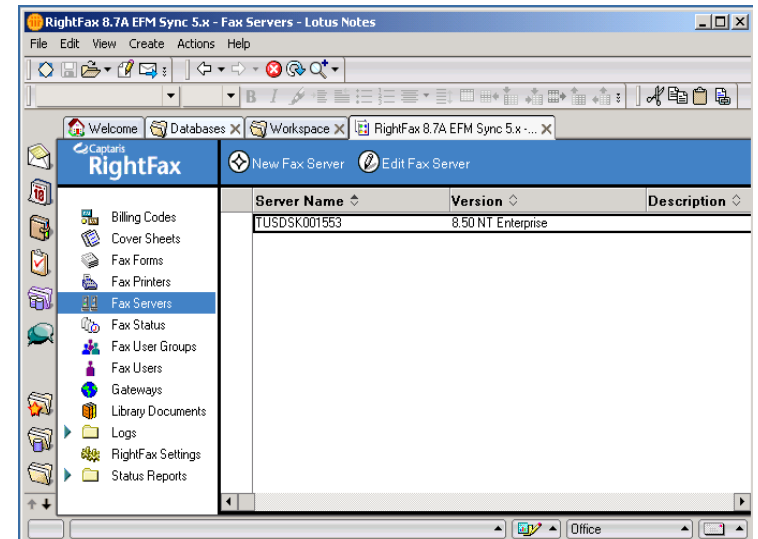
RightFax 8.7A EFM Sync 5.x - Fax Servers - Lotus Notes

File Edit View Create Actions Help

Welcome | Databases | Workspace | RightFax 8.7A EFM Sync 5.x -...

Captaris
RightFax

New Fax Server | Edit Fax Server

Billing Codes
Cover Sheets
Fax Forms
Fax Printers
Fax Servers
Fax Status
Fax User Groups
Fax Users
Gateways
Library Documents
Logs
RightFax Settings
Status Reports

| Server Name | Version | Description |
|---|---|---|
| TUSDSK001553 | 8.50 NT Enterprise | |

Office